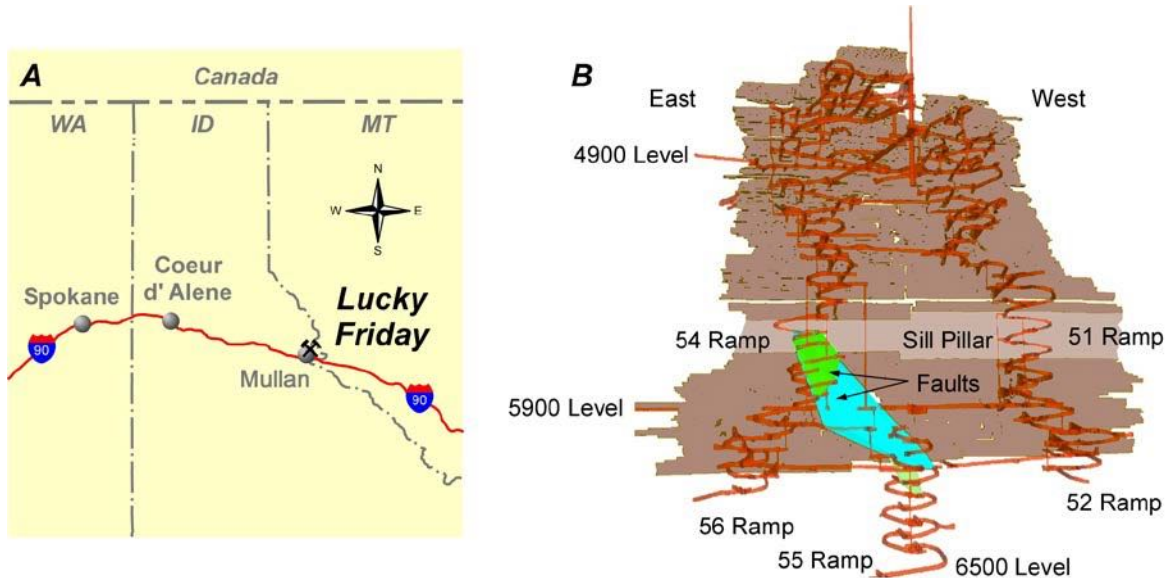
A

Canada

WA

ID

MT

N

W

E

S

Spokane

Coeur d' Alene

Lucky Friday

Mullan

90

90

B

East

West

4900 Level

54 Ramp

Sill Pillar

51 Ramp

Faults

5900 Level

56 Ramp

52 Ramp

55 Ramp

6500 Level